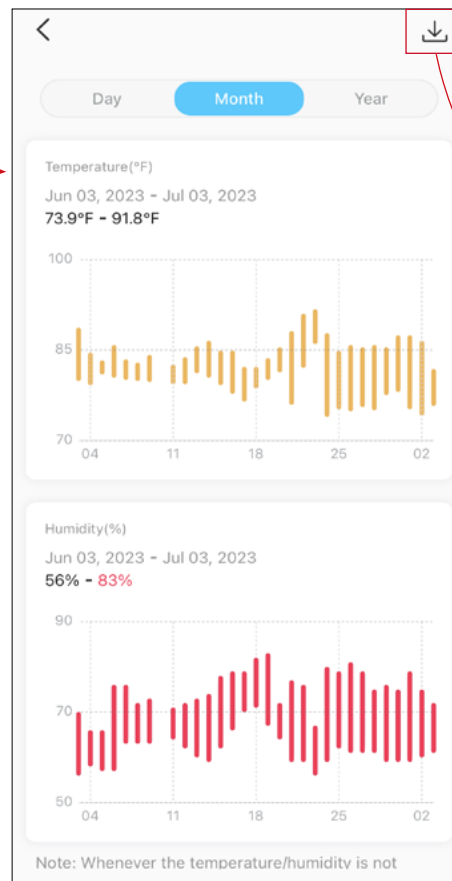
Day
Month
Year

Temperature(°F)
Jun 03, 2023 - Jul 03, 2023
73.9°F - 91.8°F

100
85
70
04
11
18
25
02

Humidity(%)
Jun 03, 2023 - Jul 03, 2023
56% - 83%

90
70
50
04
11
18
25
02

Note: Whenever the temperature/humidity is not